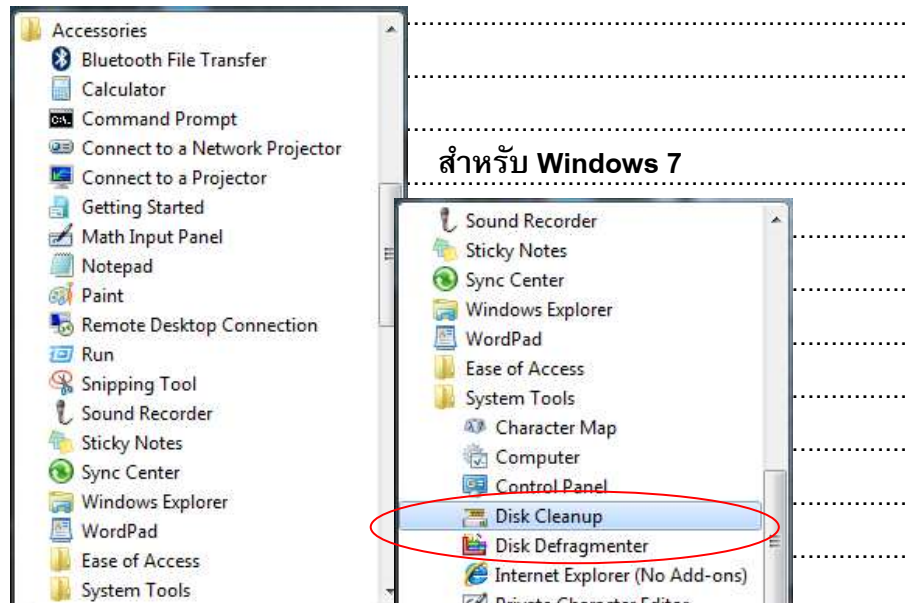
Accessories
Bluetooth File Transfer
Calculator
Command Prompt
Connect to a Network Projector
Connect to a Projector
Getting Started
Math Input Panel
Notepad
Paint
Remote Desktop Connection
Run
Snipping Tool
Sound Recorder
Sticky Notes
Sync Center
Windows Explorer
WordPad
Ease of Access
System Tools

สำหรับ Windows 7

Sound Recorder
Sticky Notes
Sync Center
Windows Explorer
WordPad
Ease of Access
System Tools
Character Map
Computer
Control Panel
Disk Cleanup
Disk Defragmenter
Internet Explorer (No Add-ons)
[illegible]